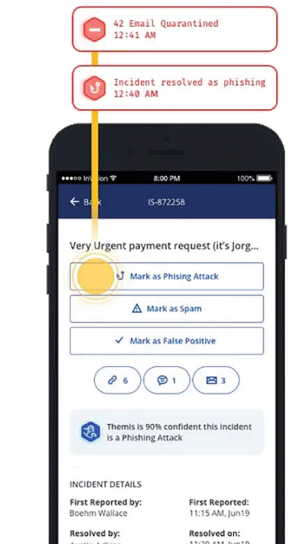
42 Email Quarantined
12:41 AM

Incident resolved as phishing
12:40 AM

Invision 8:00 PM 100%

Back IS-872258

Very Urgent payment request (it's Jorg...

Mark as Phising Attack

Mark as Spam

Mark as False Positive

6 1 3

Themis is 90% confident this incident is a Phishing Attack

INCIDENT DETAILS

First Reported by:
Boehm Wallace

First Reported:
11:15 AM, Jun19

Resolved by:
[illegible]

Resolved on:
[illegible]